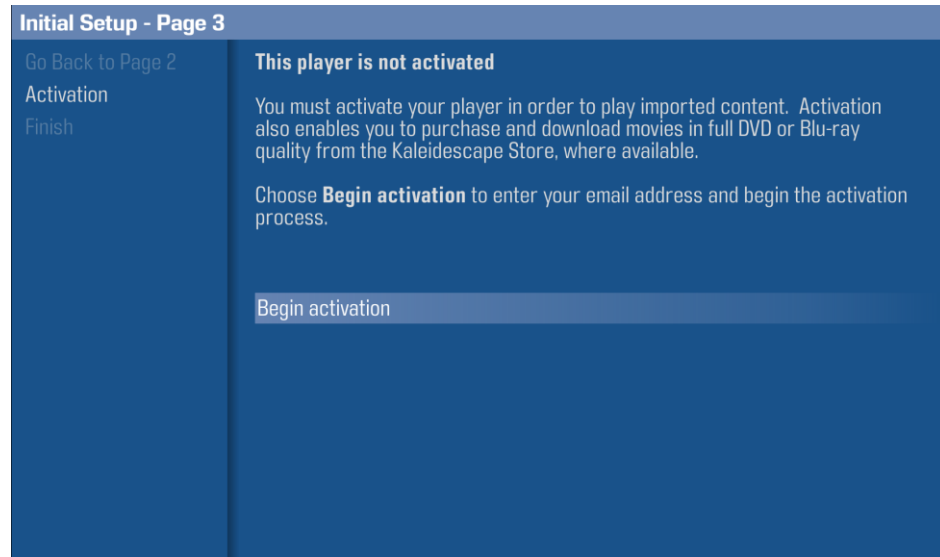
Initial Setup - Page 3

Go Back to Page 2
Activation
Finish

This player is not activated

You must activate your player in order to play imported content. Activation also enables you to purchase and download movies in full DVD or Blu-ray quality from the Kaleidescape Store, where available.

Choose **Begin activation** to enter your email address and begin the activation process.

Begin activation